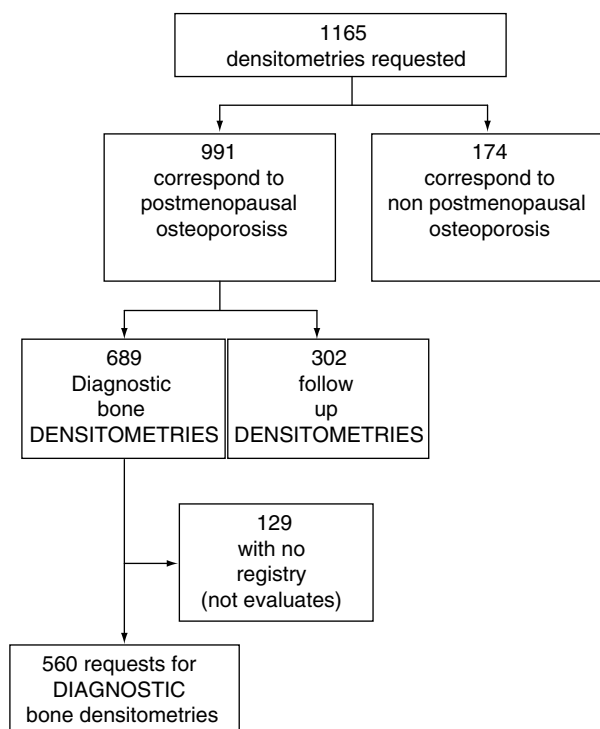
1165
densitometries requested

991
correspond to
postmenopausal
osteoporosiss

174
correspond to
non postmenopausal
osteoporosis

689
Diagnostic
bone
DENSITOMETRIES

302
follow
up
DENSITOMETRIES

129
with no
registry
(not evaluates)

560 requests for
DIAGNOSTIC
bone densitometries